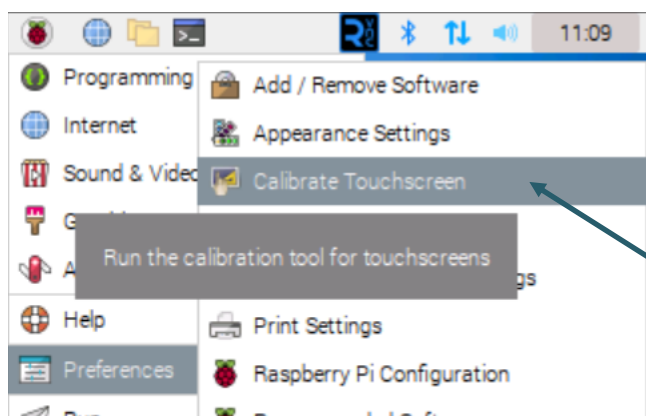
11:09

Programming
Internet
Sound & Videc
G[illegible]
A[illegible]
Help
Preferences
Run

Add / Remove Software
Appearance Settings
Calibrate Touchscreen
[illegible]gs
Print Settings
Raspberry Pi Configuration
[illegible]

Run the calibration tool for touchscreens